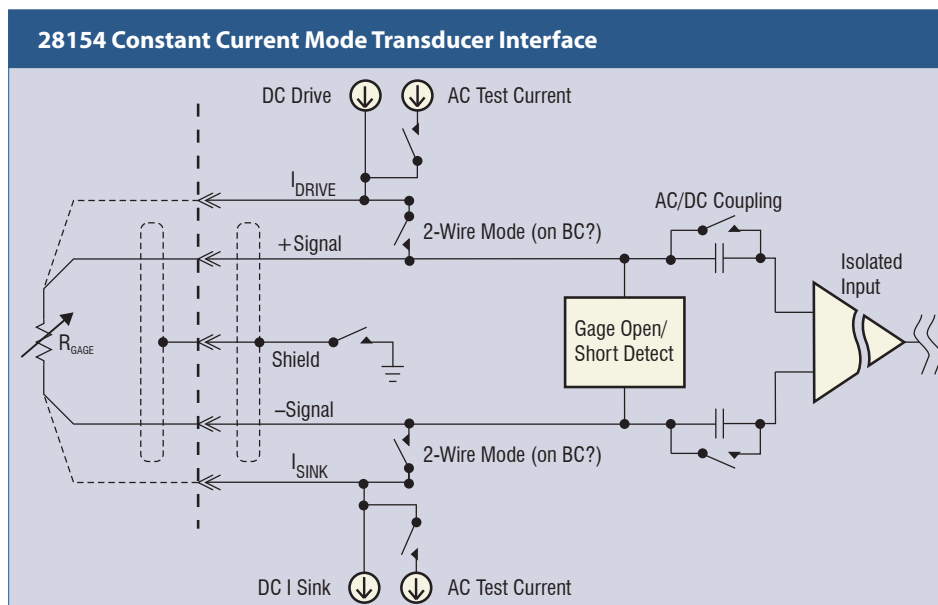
28154 Constant Current Mode Transducer Interface

DC Drive

AC Test Current

$I_{DRIVE}$

2-Wire Mode (on BC?)

AC/DC Coupling

+Signal

Isolated Input

$R_{GAGE}$

Shield

Gage Open/ Short Detect

–Signal

2-Wire Mode (on BC?)

$I_{SINK}$

DC I Sink

AC Test Current